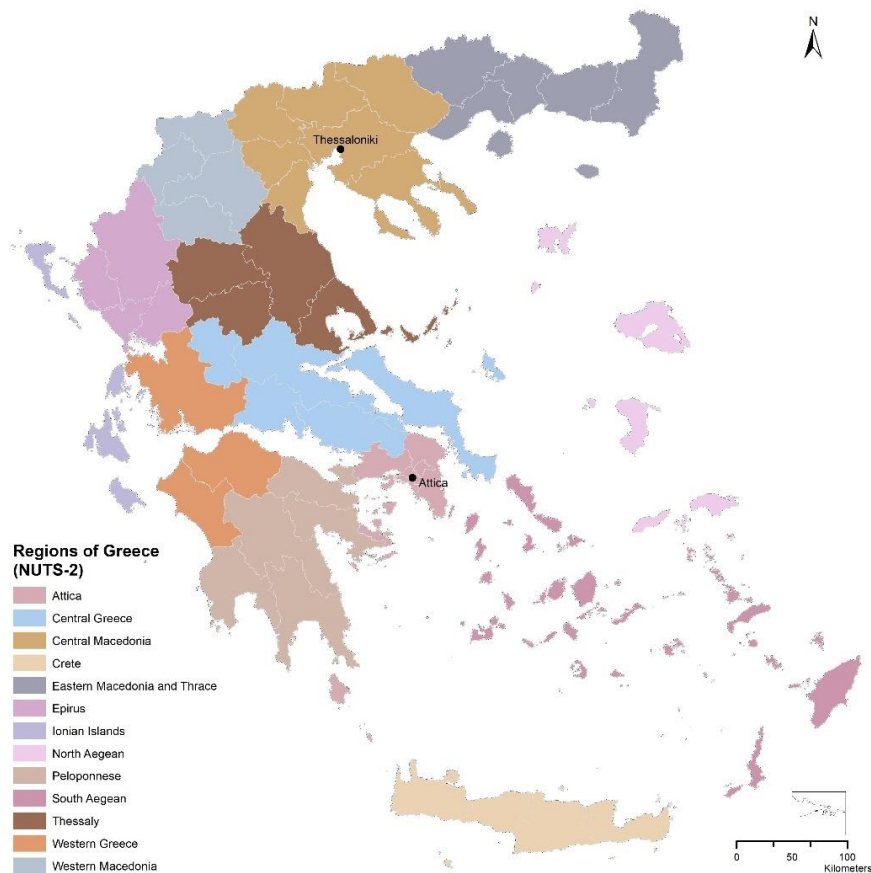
N

Thessaloniki

Attica

Regions of Greece (NUTS-2)

Attica
Central Greece
Central Macedonia
Crete
Eastern Macedonia and Thrace
Epirus
Ionian Islands
North Aegean
Peloponnese
South Aegean
Thessaly
Western Greece
Western Macedonia

0 50 100
Kilometers